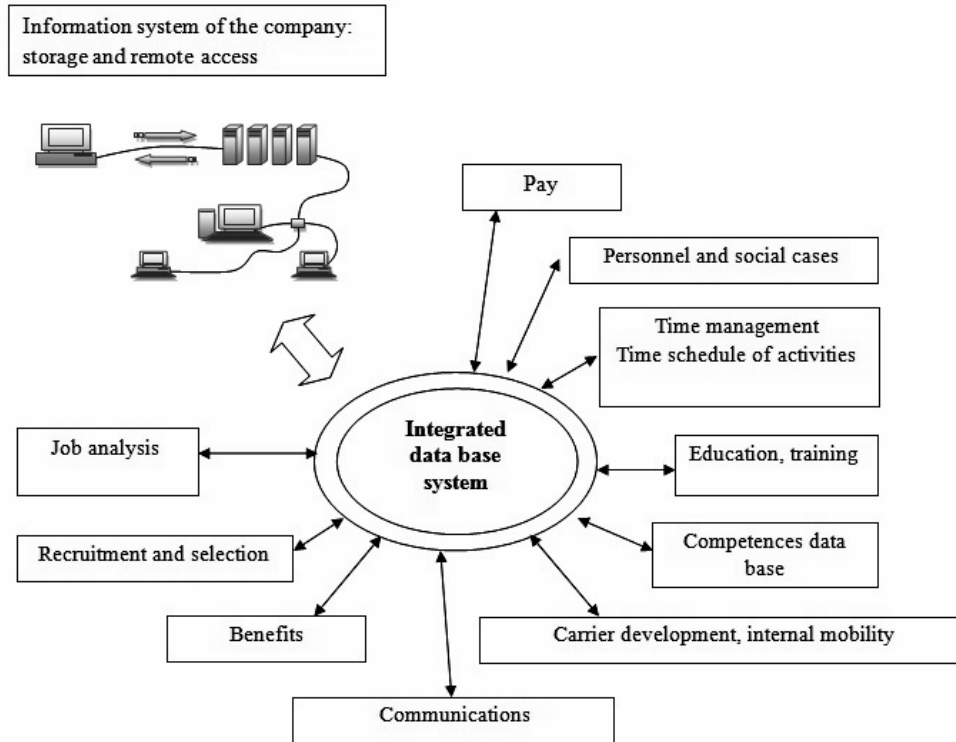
Information system of the company: storage and remote access

Pay

Personnel and social cases

Time management
Time schedule of activities

Integrated data base system

Job analysis

Education, training

Recruitment and selection

Competences data base

Benefits

Carrier development, internal mobility

Communications